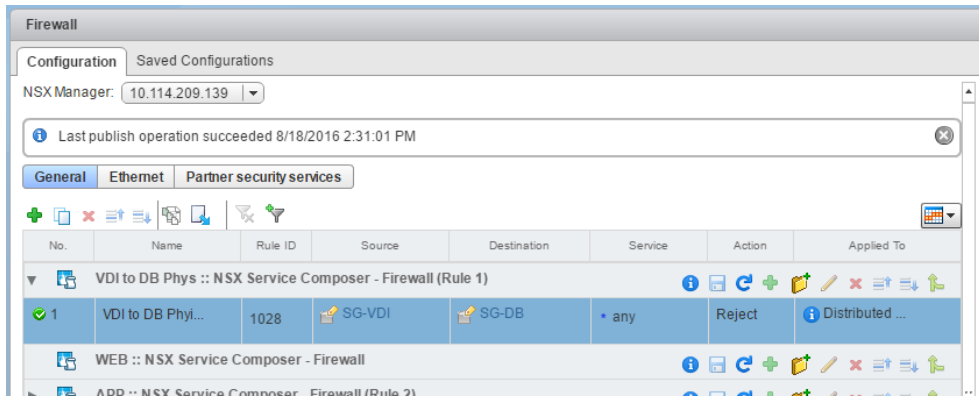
Firewall

Configuration Saved Configurations

NSX Manager: 10.114.209.139

Last publish operation succeeded 8/18/2016 2:31:01 PM

General Ethernet Partner security services

| No. | Name | Rule ID | Source | Destination | Service | Action | Applied To |
|---|---|---|---|---|---|---|---|
| VDI to DB Phys :: NSX Service Composer - Firewall (Rule 1) | | | | | | | |
| 1 | VDI to DB Phyi... | 1028 | SG-VDI | SG-DB | any | Reject | Distributed ... |
| WEB :: NSX Service Composer - Firewall | | | | | | | |
| APP :: NSX Service Composer - Firewall (Rule 2) | | | | | | | |